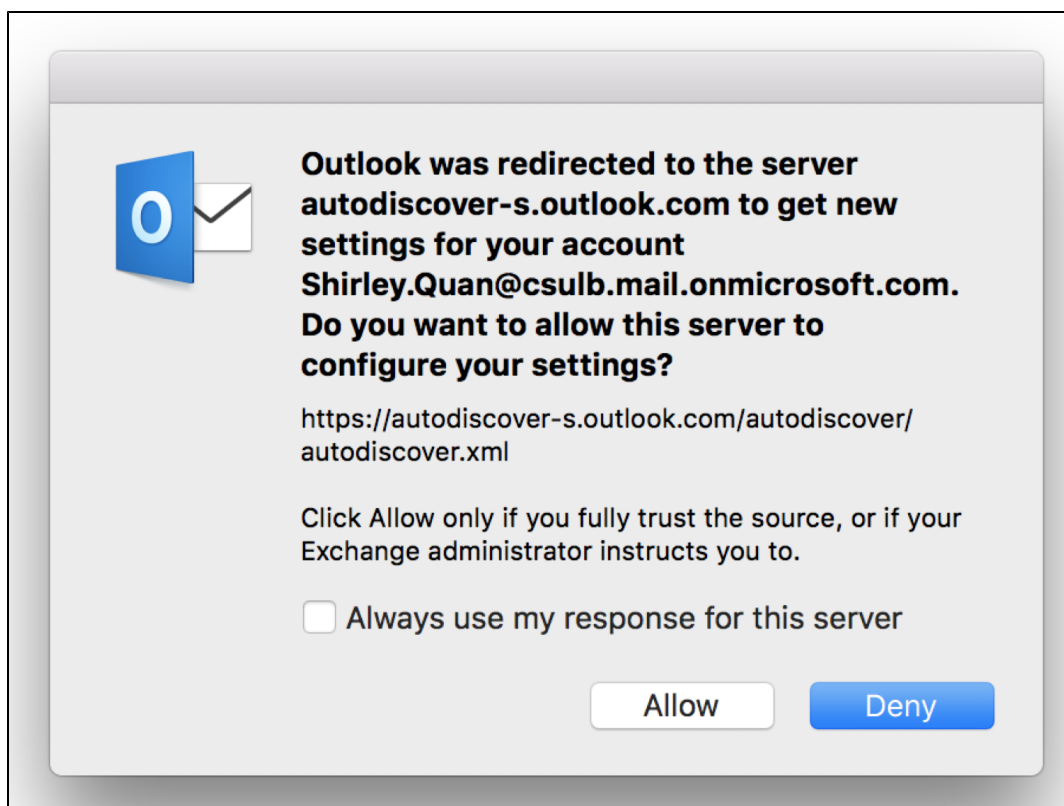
O

Outlook was redirected to the server autodiscover-s.outlook.com to get new settings for your account Shirley.Quan@csulb.mail.onmicrosoft.com. Do you want to allow this server to configure your settings?

https://autodiscover-s.outlook.com/autodiscover/autodiscover.xml

Click Allow only if you fully trust the source, or if your Exchange administrator instructs you to.

Always use my response for this server

Allow

Deny